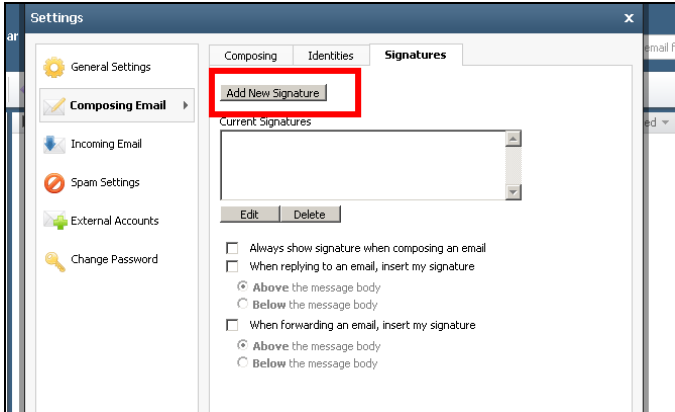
Settings

x

General Settings

Composing Email

Incoming Email

Spam Settings

External Accounts

Change Password

Composing | Identities | Signatures

Add New Signature

Current Signatures

Edit | Delete

Always show signature when composing an email

When replying to an email, insert my signature

Above the message body

Below the message body

When forwarding an email, insert my signature

Above the message body

Below the message body